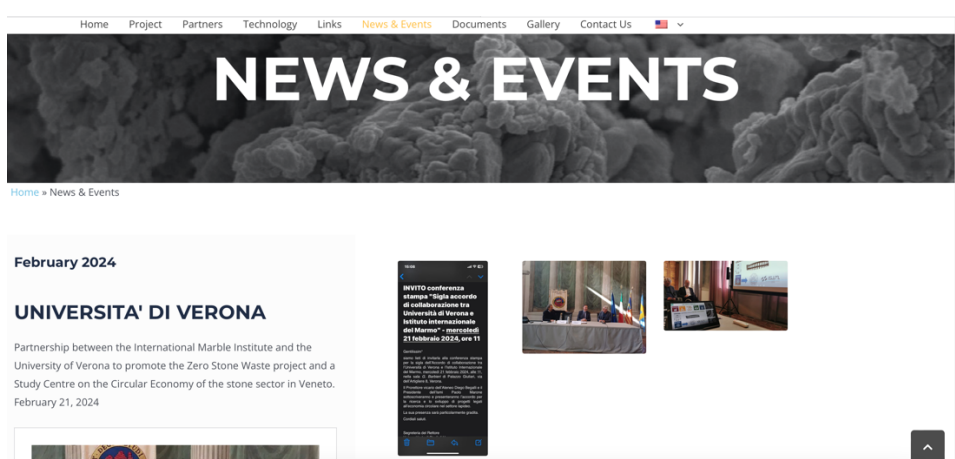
Home Project Partners Technology Links News & Events Documents Gallery Contact Us

NEWS & EVENTS

Home » News & Events

February 2024

UNIVERSITA' DI VERONA

Partnership between the International Marble Institute and the University of Verona to promote the Zero Stone Waste project and a Study Centre on the Circular Economy of the stone sector in Veneto. February 21, 2024

INVITO conferenza stampa "Sigla accordo di collaborazione tra Università di Verona e Istituto internazionale del Marmo" - mercoledì 21 febbraio 2024, ore 11

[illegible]